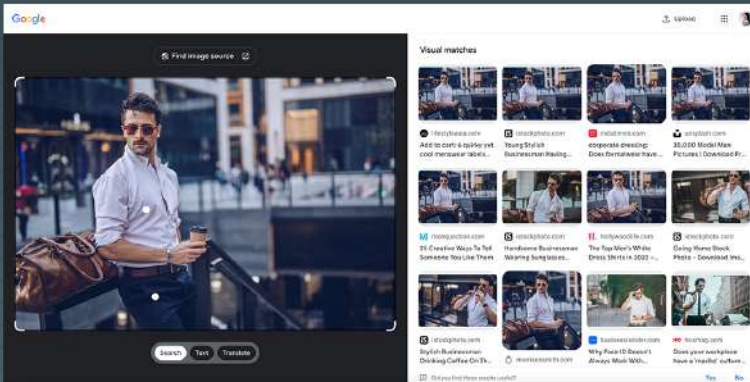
Google

Upload

Find image source

Search Text Translate

Visual matches

lifestylesaca.com
Add to cart: a quirky yet cool menswear labels...

istockphoto.com
Young Stylish Businessman Having...

medal.mms.com
corporate dressing: Does formalwear have ...

unsplash.com
30,000 Model Man Pictures | Download Fr...

moneyjunction.com
25 Creative Ways To Tell Someone You Like Them

istockphoto.com
Handsome Businessman Wearing Sunglasses...

hollywoodlife.com
The Top Men's White Dress Shirts in 2022 ...

istockphoto.com
Going Home Stock Photo - Download Ima...

istockphoto.com
Stylish Businessman Drinking Coffee On The...

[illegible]

businessinsider.com
Why Face ID Doesn't Always Work With...

hcamag.com
Does your workplace have a "casual" culture...

Did you find these results useful?

Yes No